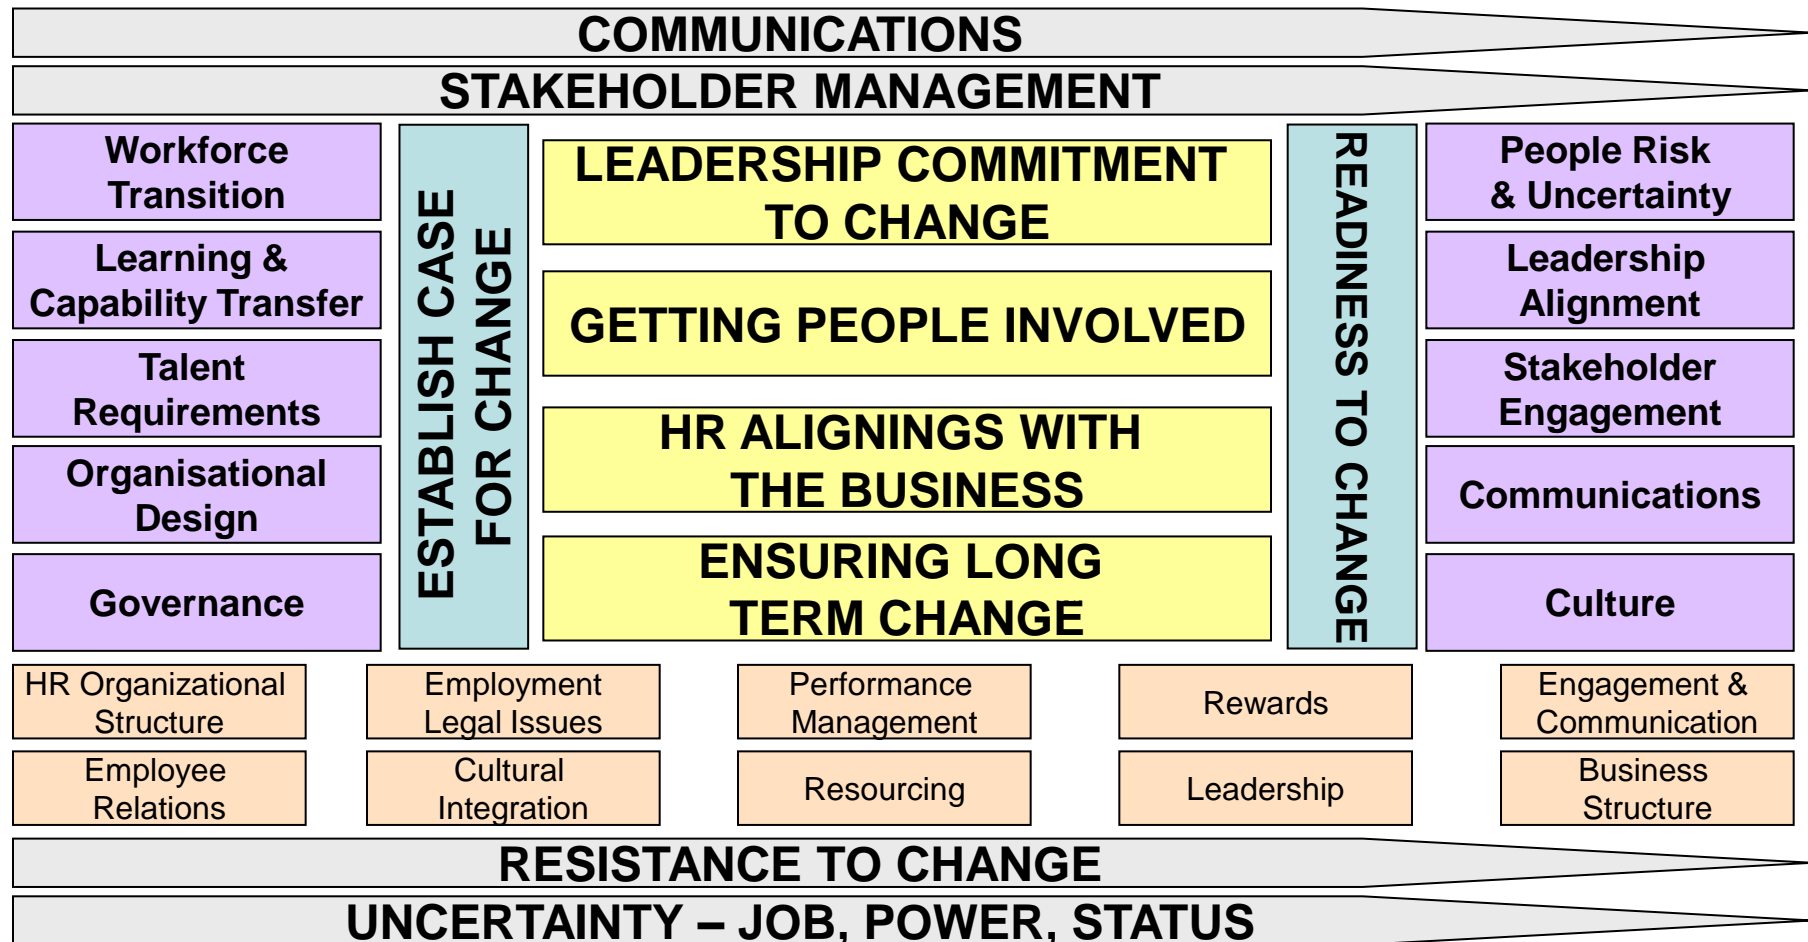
COMMUNICATIONS

STAKEHOLDER MANAGEMENT

Workforce Transition

Learning & Capability Transfer

Talent Requirements

Organisational Design

Governance

ESTABLISH CASE FOR CHANGE

LEADERSHIP COMMITMENT TO CHANGE

GETTING PEOPLE INVOLVED

HR ALIGNINGS WITH THE BUSINESS

ENSURING LONG TERM CHANGE

READINESS TO CHANGE

People Risk & Uncertainty

Leadership Alignment

Stakeholder Engagement

Communications

Culture

HR Organizational Structure

Employment Legal Issues

Performance Management

Rewards

Engagement & Communication

Employee Relations

Cultural Integration

Resourcing

Leadership

Business Structure

RESISTANCE TO CHANGE

UNCERTAINTY – JOB, POWER, STATUS